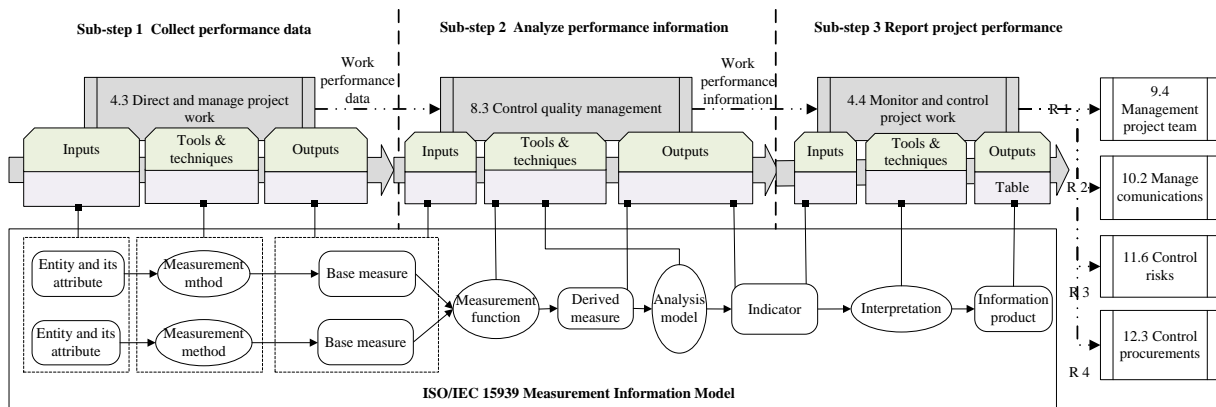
Sub-step 1 Collect performance data

Sub-step 2 Analyze performance information

Sub-step 3 Report project performance

4.3 Direct and manage project work

Work performance data

8.3 Control quality management

Work performance information

4.4 Monitor and control project work

R 1

9.4 Management project team

Inputs

Tools & techniques

Outputs

Inputs

Tools & techniques

Outputs

Inputs

Tools & techniques

Outputs

Table

R 2

10.2 Manage comunications

11.6 Control risks

R 3

12.3 Control procurements

R 4

Entity and its attribute

Measurement mthod

Base measure

Entity and its attribute

Measurement method

Base measure

Measurement function

Derived measure

Analysis model

Indicator

Interpretation

Information product

ISO/IEC 15939 Measurement Information Model